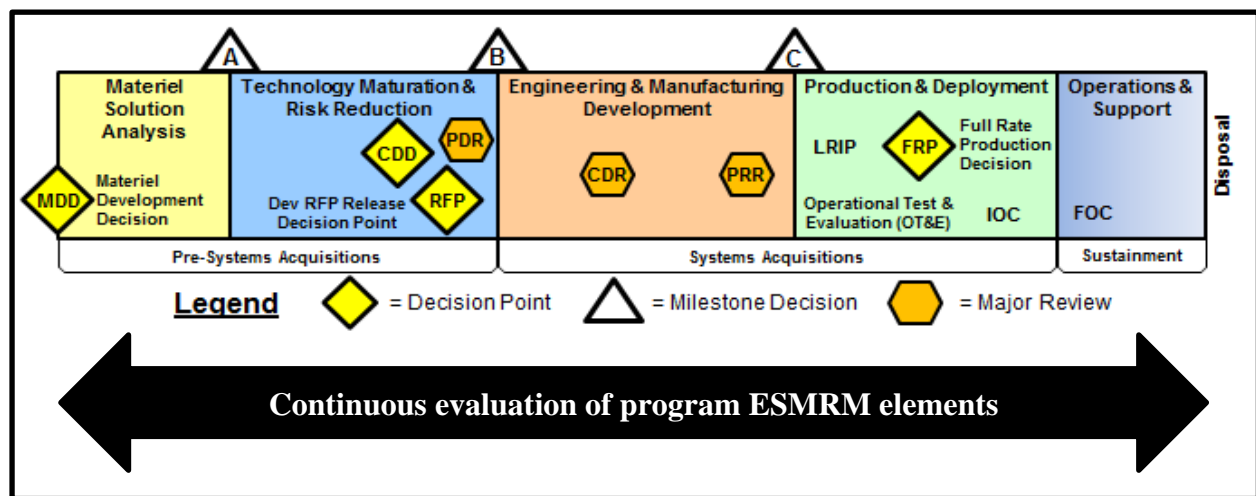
A
B
C

Materiel Solution Analysis

MDD
Materiel Development Decision

Technology Maturation & Risk Reduction

CDD
PDR
Dev RFP Release Decision Point
RFP

Engineering & Manufacturing Development

CDR
PRR

Production & Deployment

LRIP
FRP
Full Rate Production Decision
Operational Test & Evaluation (OT&E)
IOC

Operations & Support

FOC

Disposal

Pre-Systems Acquisitions
Systems Acquisitions
Sustainment

Legend = Decision Point = Milestone Decision = Major Review

Continuous evaluation of program ESMRM elements